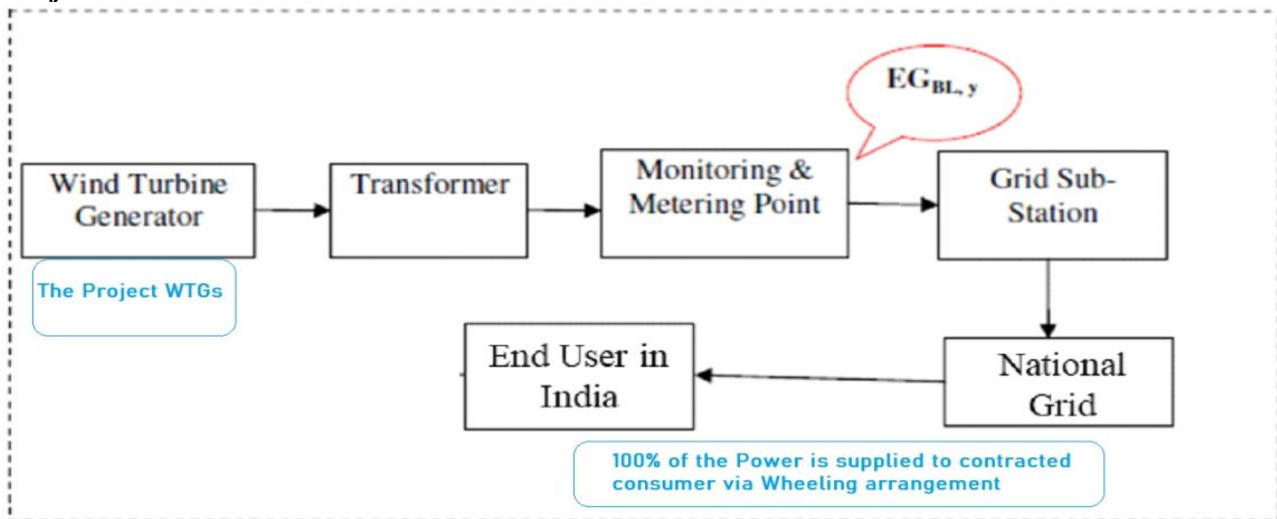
$EG_{BL, y}$

Wind Turbine Generator

Transformer

Monitoring & Metering Point

Grid Sub-Station

The Project WTGs

End User in India

National Grid

100% of the Power is supplied to contracted consumer via Wheeling arrangement